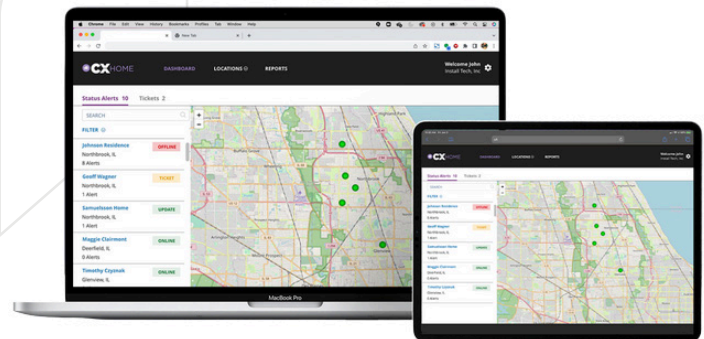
Chrome File Edit View History Bookmarks Profiles Tab Window Help

New Tab

CX HOME DASHBOARD LOCATIONS REPORTS

Welcome John
Install Tech, Inc

Status Alerts 10 Tickets 2

SEARCH

FILTER

Johnson Residence
Northbrook, IL
8 Alerts
OFFLINE

Geoff Wagner
Northbrook, IL
1 Alert
TICKET

Samuelsson Home
Northbrook, IL
1 Alert
UPDATE

Maggie Clairmont
Deerfield, IL
0 Alerts
ONLINE

Timothy Czyzeck
Glenview, IL
ONLINE

MacBook Pro

CX HOME DASHBOARD LOCATIONS REPORTS

Welcome John
Install Tech, Inc

Status Alerts 10 Tickets 2

SEARCH

FILTER

Johnson Residence
Northbrook, IL
8 Alerts
OFFLINE

Geoff Wagner
Northbrook, IL
1 Alert
TICKET

Samuelsson Home
Northbrook, IL
1 Alert
UPDATE

Maggie Clairmont
Deerfield, IL
0 Alerts
ONLINE

Timothy Czyzeck
Glenview, IL
0 Alerts
ONLINE